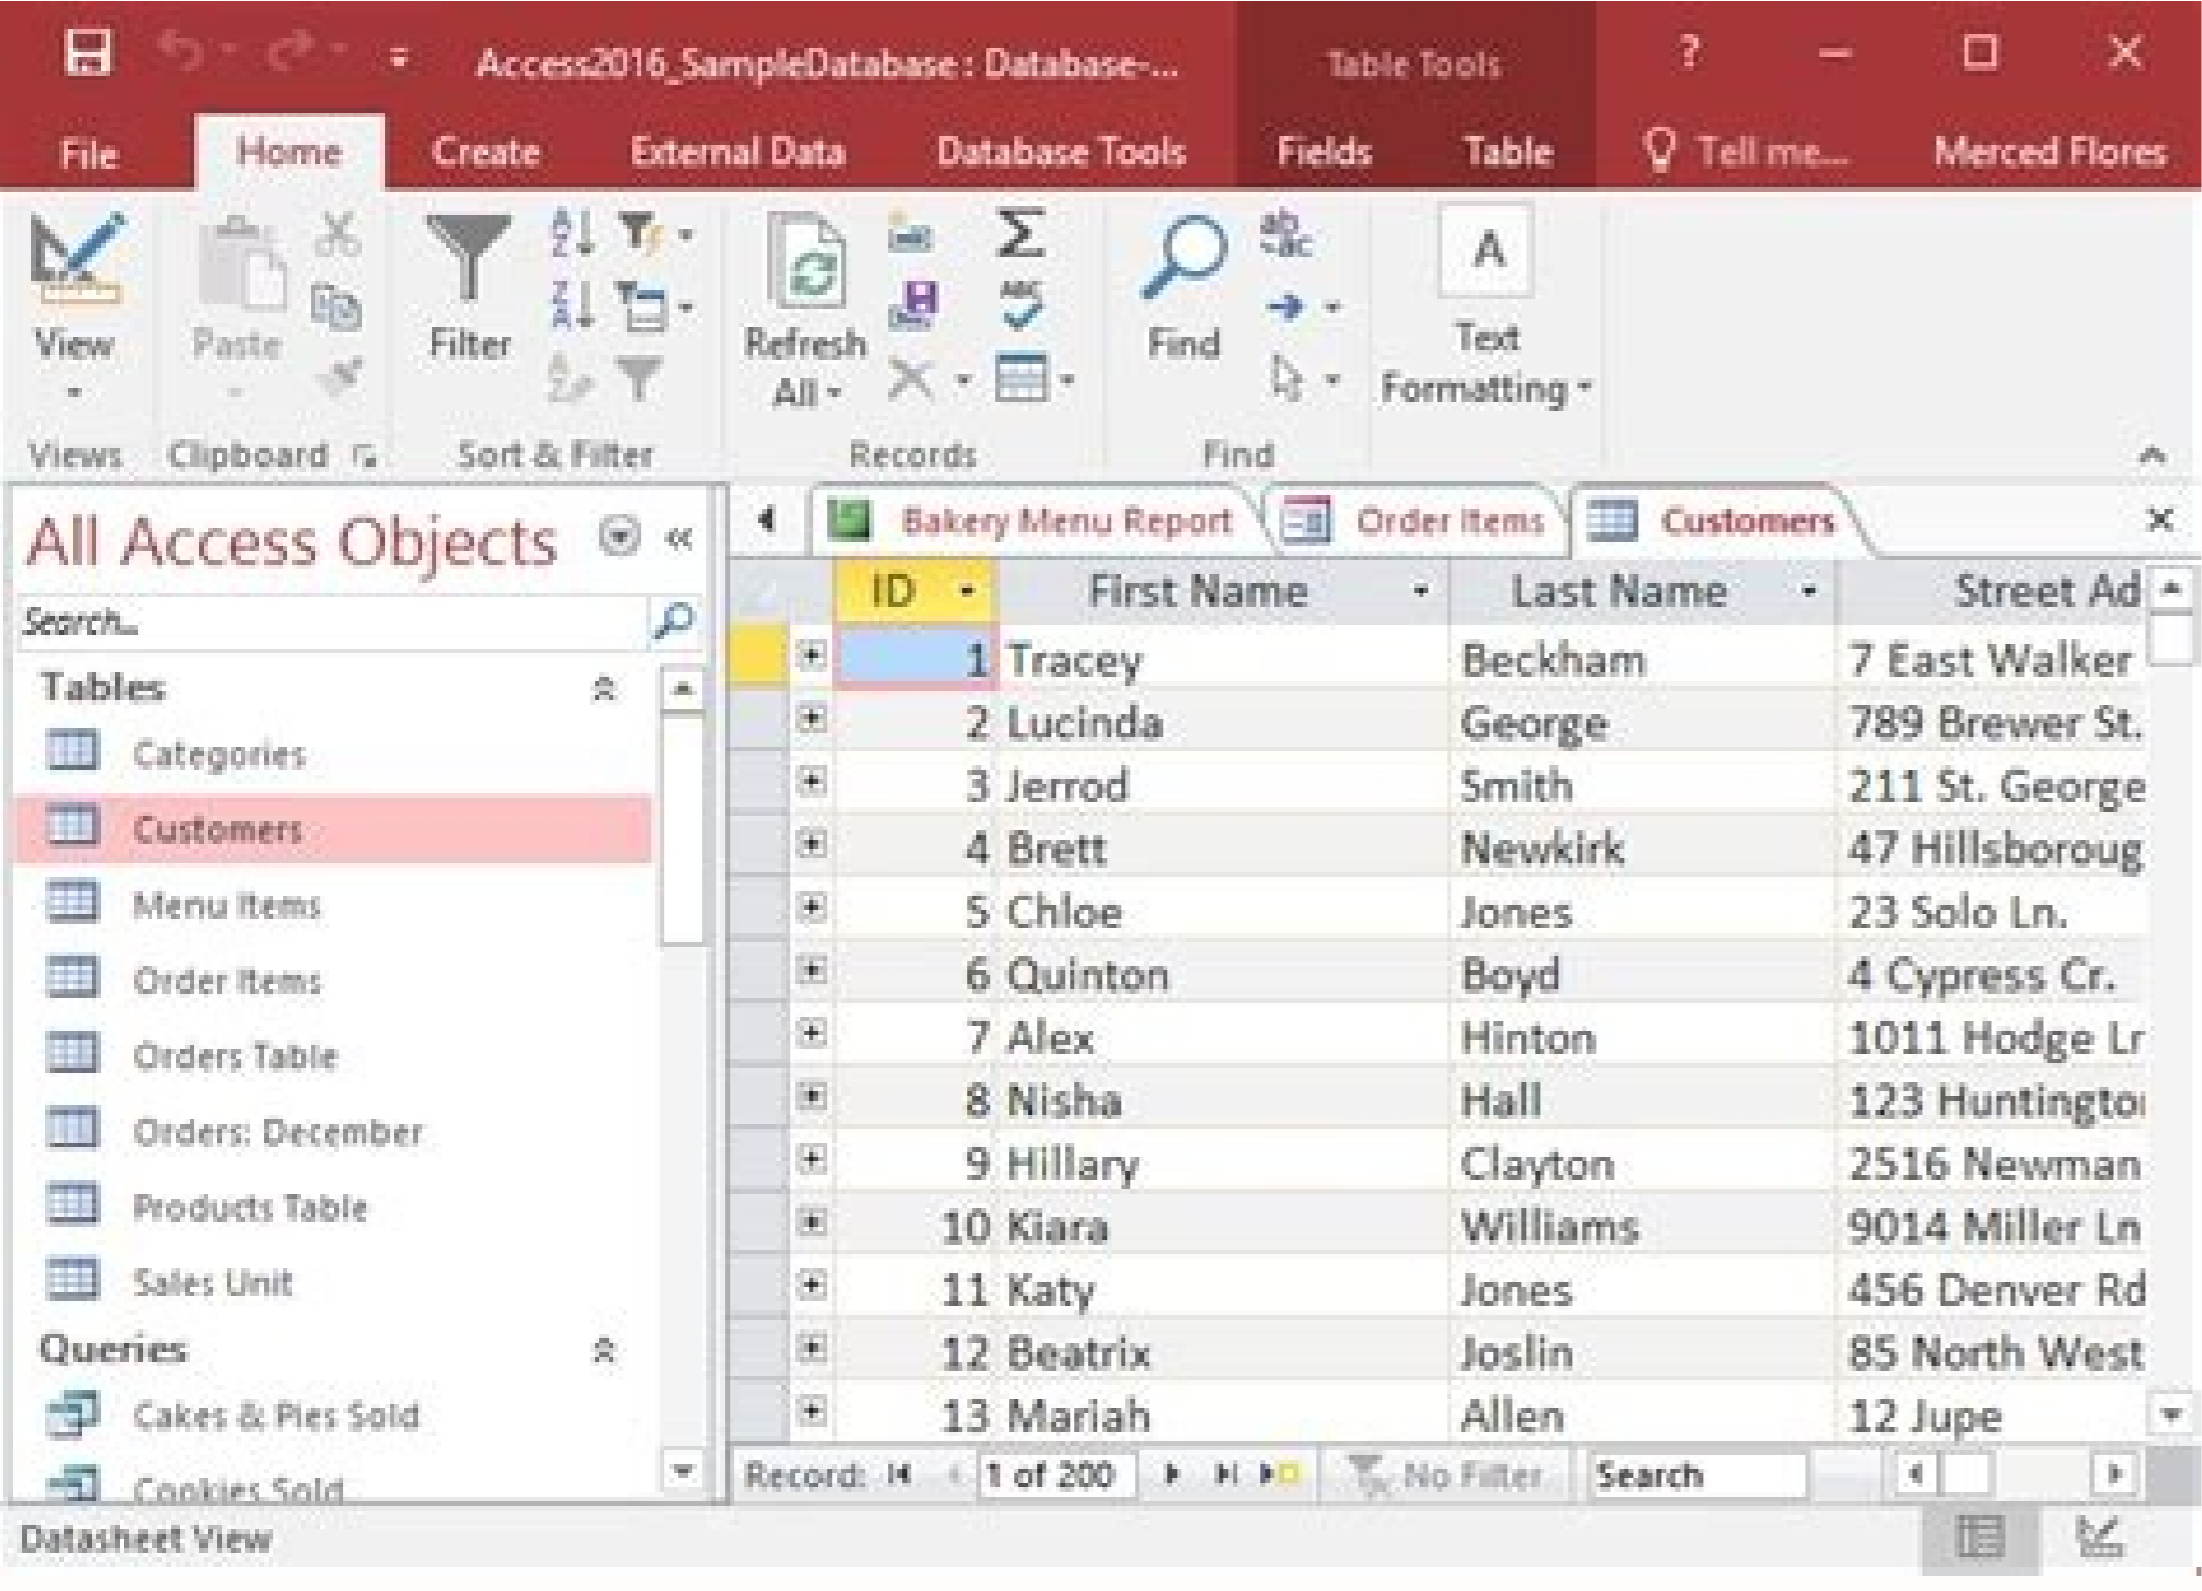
Access2016_SampleDatabase : Database-...

Table Tools

?

File Home Create External Data Database Tools Fields Table Tell me... Merced Flores

View

Paste

Filter

Refresh All

Find

Text Formatting

Views Clipboard Sort & Filter Records Find

All Access Objects

Search...

Tables

Categories

Customers

Menu Items

Order Items

Orders Table

Orders: December

Products Table

Sales Unit

Queries

Cakes & Pies Sold

Cookies Sold

Bakery Menu Report Order Items Customers

| ID | First Name | Last Name | Street Ad |
|---|---|---|---|
| 1 | Tracey | Beckham | 7 East Walker |
| 2 | Lucinda | George | 789 Brewer St. |
| 3 | Jerrod | Smith | 211 St. George |
| 4 | Brett | Newkirk | 47 Hillsboroug |
| 5 | Chloe | Jones | 23 Solo Ln. |
| 6 | Quinton | Boyd | 4 Cypress Cr. |
| 7 | Alex | Hinton | 1011 Hodge Lr |
| 8 | Nisha | Hall | 123 Huntingto |
| 9 | Hillary | Clayton | 2516 Newman |
| 10 | Kiara | Williams | 9014 Miller Ln |
| 11 | Katy | Jones | 456 Denver Rd |
| 12 | Beatrix | Joslin | 85 North West |
| 13 | Mariah | Allen | 12 Jupe |

Record: 1 of 200 No Filter Search

Datasheet View